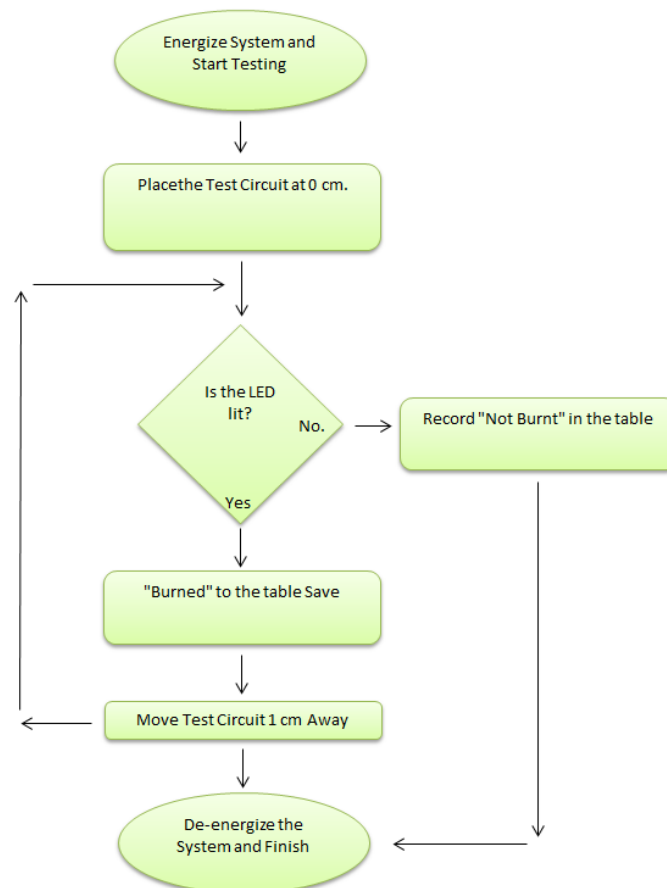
Energize System and Start Testing

Placethe Test Circuit at 0 cm.

Is the LED lit?

No.

Record "Not Burnt" in the table

Yes

"Burned" to the table Save

Move Test Circuit 1 cm Away

De-energize the System and Finish